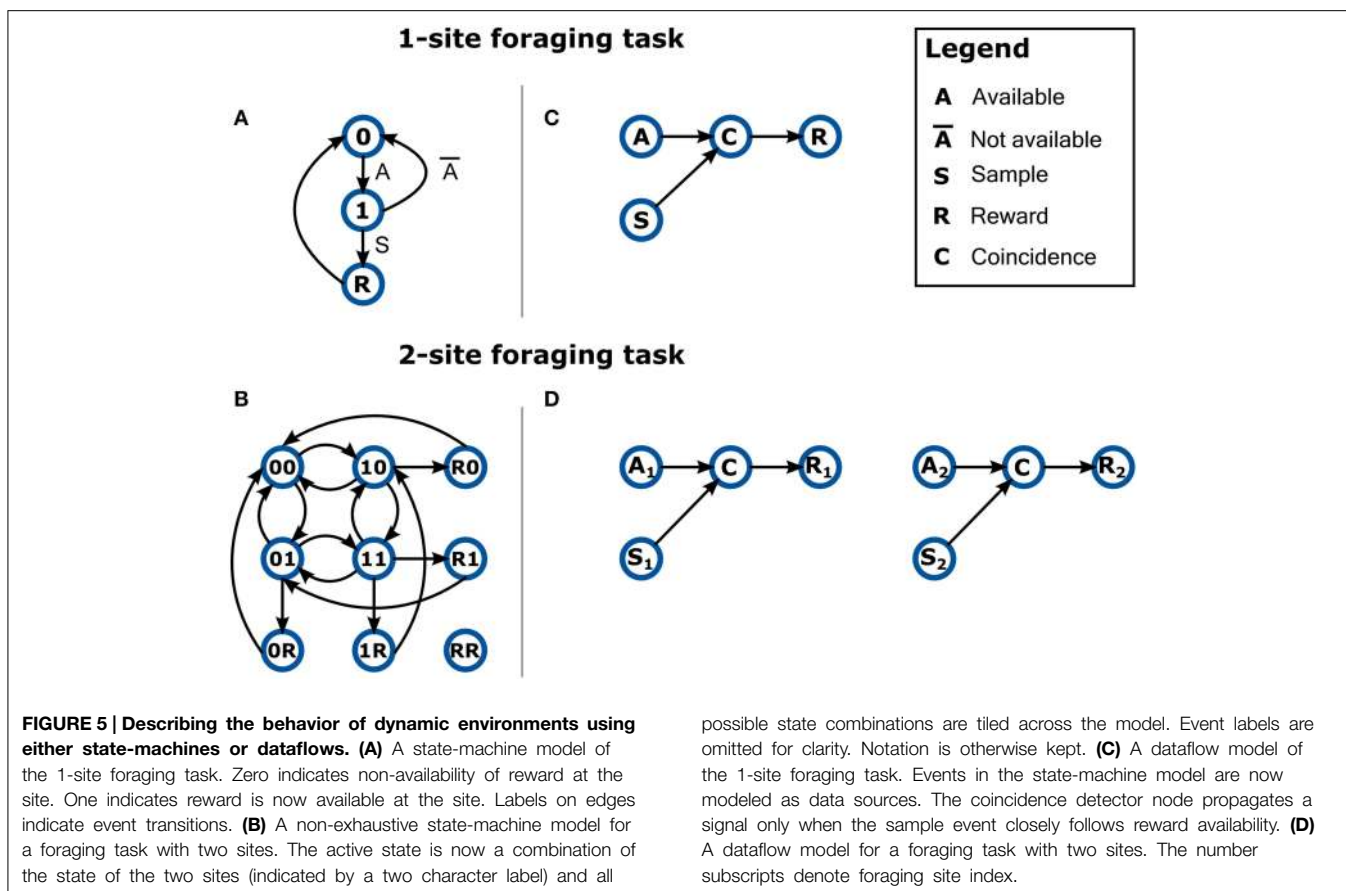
1-site foraging task

Legend
A Available
$\overline{A}$ Not available
S Sample
R Reward
C Coincidence

A
0
A
$\overline{A}$
1
S
R

C
A
C
R
S

2-site foraging task

B
00
10
R0
01
11
R1
0R
1R
RR

D
$A_1$
C
$R_1$
$S_1$
$A_2$
C
$R_2$
$S_2$

**FIGURE 5 | Describing the behavior of dynamic environments using either state-machines or dataflows. (A)** A state-machine model of the 1-site foraging task. Zero indicates non-availability of reward at the site. One indicates reward is now available at the site. Labels on edges indicate event transitions. **(B)** A non-exhaustive state-machine model for a foraging task with two sites. The active state is now a combination of the state of the two sites (indicated by a two character label) and all possible state combinations are tiled across the model. Event labels are omitted for clarity. Notation is otherwise kept. **(C)** A dataflow model of the 1-site foraging task. Events in the state-machine model are now modeled as data sources. The coincidence detector node propagates a signal only when the sample event closely follows reward availability. **(D)** A dataflow model for a foraging task with two sites. The number subscripts denote foraging site index.